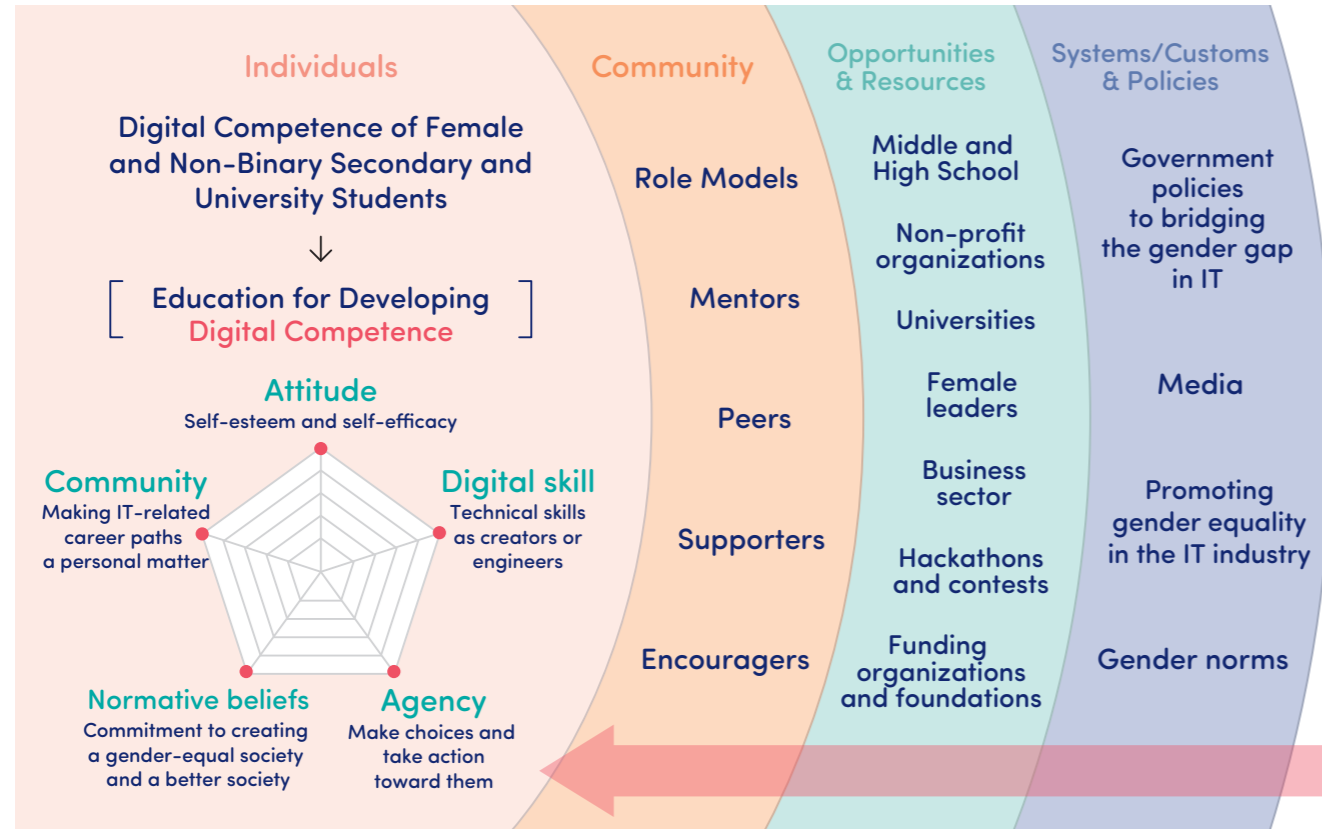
Individuals

Digital Competence of Female and Non-Binary Secondary and University Students

↓

Education for Developing Digital Competence

Attitude
Self-esteem and self-efficacy

Community
Making IT-related career paths a personal matter

Digital skill
Technical skills as creators or engineers

Normative beliefs
Commitment to creating a gender-equal society and a better society

Agency
Make choices and take action toward them

Community

Role Models

Mentors

Peers

Supporters

Encouragers

Opportunities & Resources

Middle and High School

Non-profit organizations

Universities

Female leaders

Business sector

Hackathons and contests

Funding organizations and foundations

Systems/Customs & Policies

Government policies to bridging the gender gap in IT

Media

Promoting gender equality in the IT industry

Gender norms